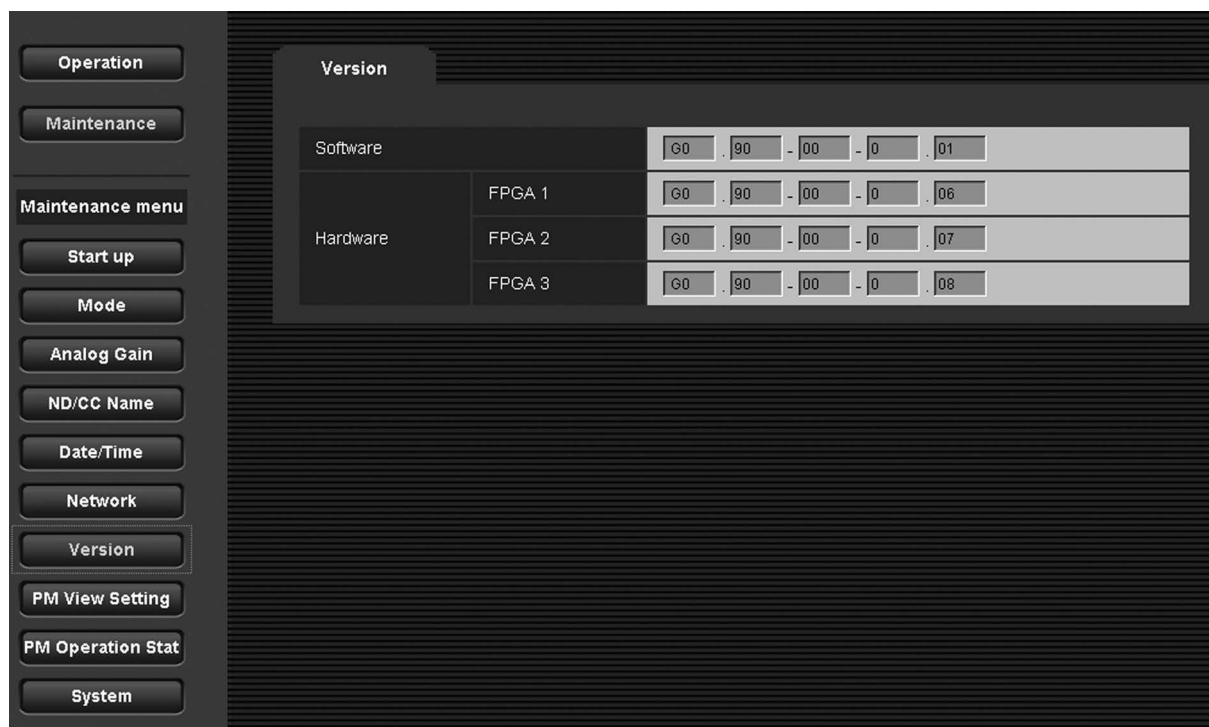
Operation

Maintenance

Maintenance menu

Start up

Mode

Analog Gain

ND/CC Name

Date/Time

Network

Version

PM View Setting

PM Operation Stat

System

Version

| Software | | G0 . 90 - 00 - 0 . 01 |
|---|---|---|
| Hardware | FPGA 1 | G0 . 90 - 00 - 0 . 06 |
| | FPGA 2 | G0 . 90 - 00 - 0 . 07 |
| | FPGA 3 | G0 . 90 - 00 - 0 . 08 |